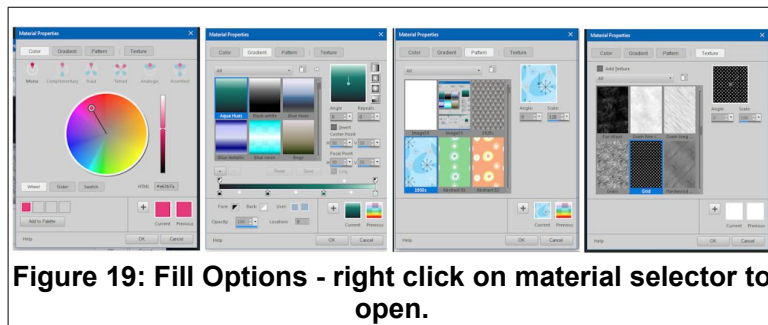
Material Properties

Color | Gradient | Pattern | Texture

Mono | Complementary | Triad | Tetrad | Analogic | Accented

Wheel | Slider | Swatch | HTML #e5267a

Add to Palette

Current | Previous

Help | OK | Cancel

Material Properties

Color | Gradient | Pattern | Texture

All

Aqua Fluid | Black-white | Blue Haze

Blue Metallic | Blue Moon | Bugs

Angle | Repeats

Invert

Center Point

Focal Point

Link

Reset | Save

Fore | Back | User

Opacity 100 | Location 0

Current | Previous

Help | OK | Cancel

Material Properties

Color | Gradient | Pattern | Texture

All

Image13 | Image15

1950s | Abstract 01 | Abstract 02

Angle | Scale

Current | Previous

Help | OK | Cancel

Material Properties

Color | Gradient | Pattern | Texture

Add Texture

All

Angle | Scale

Fine Weave | Grain fine 1 | Grain long

Grain | Grid | Hardboard

Current | Previous

Help | OK | Cancel

Figure 19: Fill Options - right click on material selector to open.